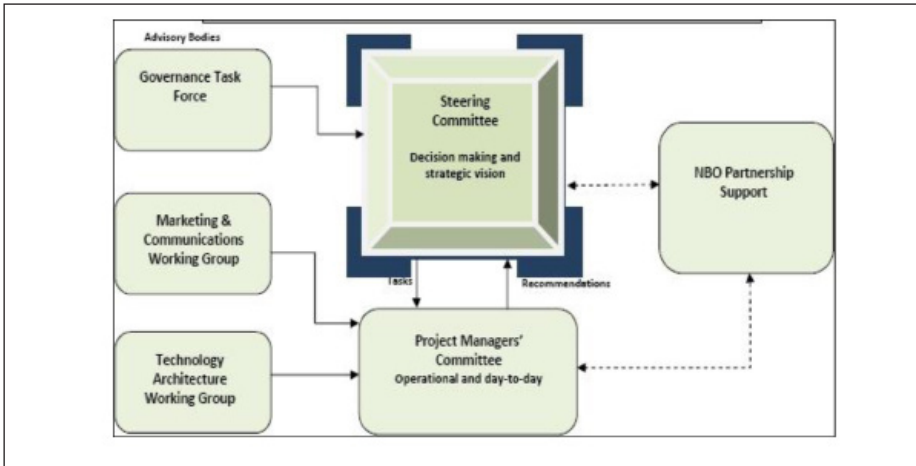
Advisory Bodies

Governance Task Force

Steering Committee

Decision making and strategic vision

NBO Partnership Support

Marketing & Communications Working Group

Tasks

Recommendations

Technology Architecture Working Group

Project Managers' Committee

Operational and day-to-day